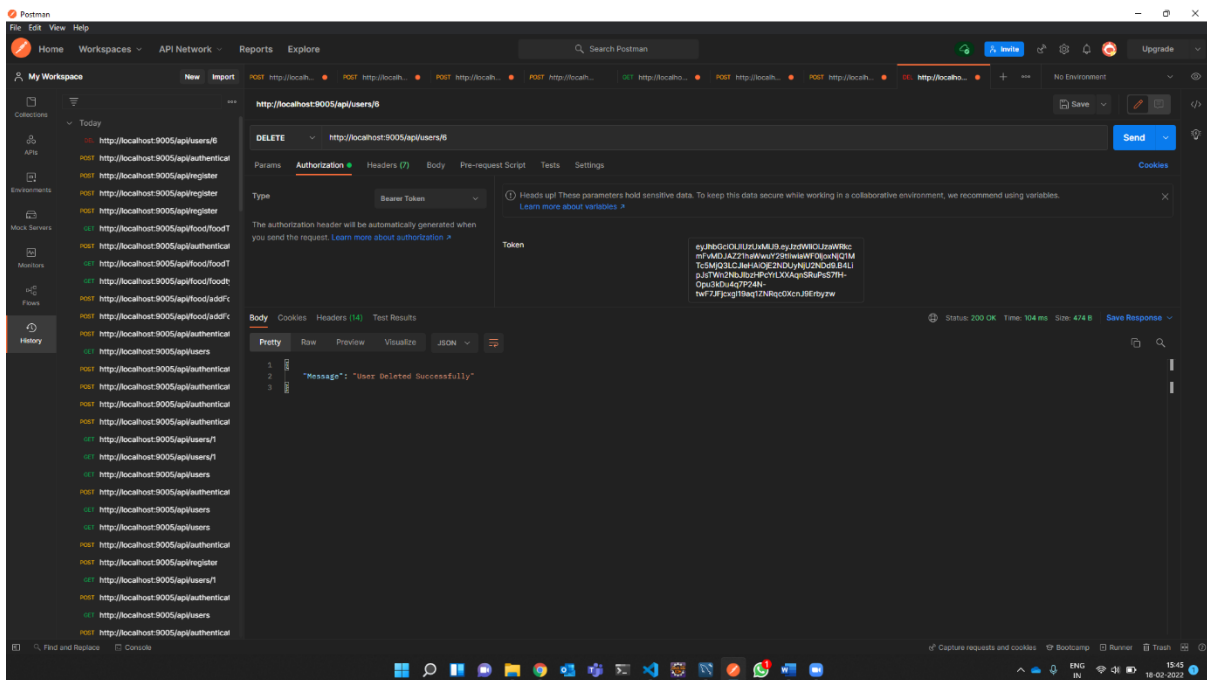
Postman

File Edit View Help

Home Workspaces API Network Reports Explore

Search Postman

Invite Upgrade

My Workspace New Import

POST http://localh... POST http://localh... POST http://localh... POST http://localh... GET http://localho... POST http://localh... POST http://localh... DEL http://localho... No Environment

Collections APIs Environments Mock Servers Monitors Flows History

Today

DEL http://localhost:9005/api/users/6
POST http://localhost:9005/api/authenticat
POST http://localhost:9005/api/register
POST http://localhost:9005/api/register
POST http://localhost:9005/api/register
GET http://localhost:9005/api/food/foodT
POST http://localhost:9005/api/authenticat
GET http://localhost:9005/api/food/foodT
GET http://localhost:9005/api/food/foodty
POST http://localhost:9005/api/food/addFc
POST http://localhost:9005/api/food/addFc
POST http://localhost:9005/api/authenticat
GET http://localhost:9005/api/users
POST http://localhost:9005/api/authenticat
POST http://localhost:9005/api/authenticat
POST http://localhost:9005/api/authenticat
POST http://localhost:9005/api/authenticat
GET http://localhost:9005/api/users/1
GET http://localhost:9005/api/users/1
GET http://localhost:9005/api/users
POST http://localhost:9005/api/authenticat
GET http://localhost:9005/api/users
GET http://localhost:9005/api/users
POST http://localhost:9005/api/authenticat
POST http://localhost:9005/api/register
GET http://localhost:9005/api/users/1
POST http://localhost:9005/api/authenticat
GET http://localhost:9005/api/users
POST http://localhost:9005/api/authenticat

http://localhost:9005/api/users/6

Save

DELETE http://localhost:9005/api/users/6

Send

Params Authorization Headers (7) Body Pre-request Script Tests Settings Cookies

Type Bearer Token

The authorization header will be automatically generated when you send the request. Learn more about authorization ↗

Heads up! These parameters hold sensitive data. To keep this data secure while working in a collaborative environment, we recommend using variables. Learn more about variables ↗

Token eyJhbGciOiJIUzUxMiJ9.eyJzdWIiOiJzaWRkcmFvMDJAZ21haWwuY29tIiwiaWF0IjoxNjQ1MTc5MjQ3LCJleHAiOjE2NDUyNjU2NDd9.B4LipJsTWn2NbJlbzHPcYrLXXAqnSRuPsS7fH-Opu3kDu4q7P24N-twF7JFjcxgI19aq1ZNRqcOXcnJ9Erbyzw

Body Cookies Headers (14) Test Results Status: 200 OK Time: 104 ms Size: 474 B Save Response

Pretty Raw Preview Visualize JSON

1 {
2 "Message": "User Deleted Successfully"
3 }

Find and Replace Console Capture requests and cookies Bootcamp Runner Trash

ENG IN 15:45 18-02-2022